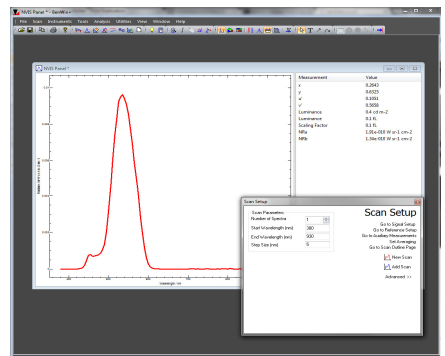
NVIS Panel * - BenWin+

File Scan Instruments Tools Analysis Utilities View Window Help

NVIS Panel *

| Measurement | Value |
|---|---|
| x | 0.2643 |
| y | 0.6525 |
| u' | 0.1051 |
| v' | 0.5838 |
| Luminance | 0.4 cd m-2 |
| Luminance | 0.1 fL |
| Scaling Factor | 0.1 fL |
| NRa | 1.81e-010 W s-1 cm-2 |
| NRb | 1.56e-010 W s-1 cm-2 |

Wavelength (nm)

Scan Setup

Scan Parameters

Number of Spectra 1

Start Wavelength (nm) 380

End Wavelength (nm) 930

Step Size (nm) 5

Scan Setup

Go to Signal Setup

Go to Reference Setup

Go to Auxiliary Measurements

Set Averaging

Go to Scan Outline Page

New Scan

Add Scan

Advanced >>